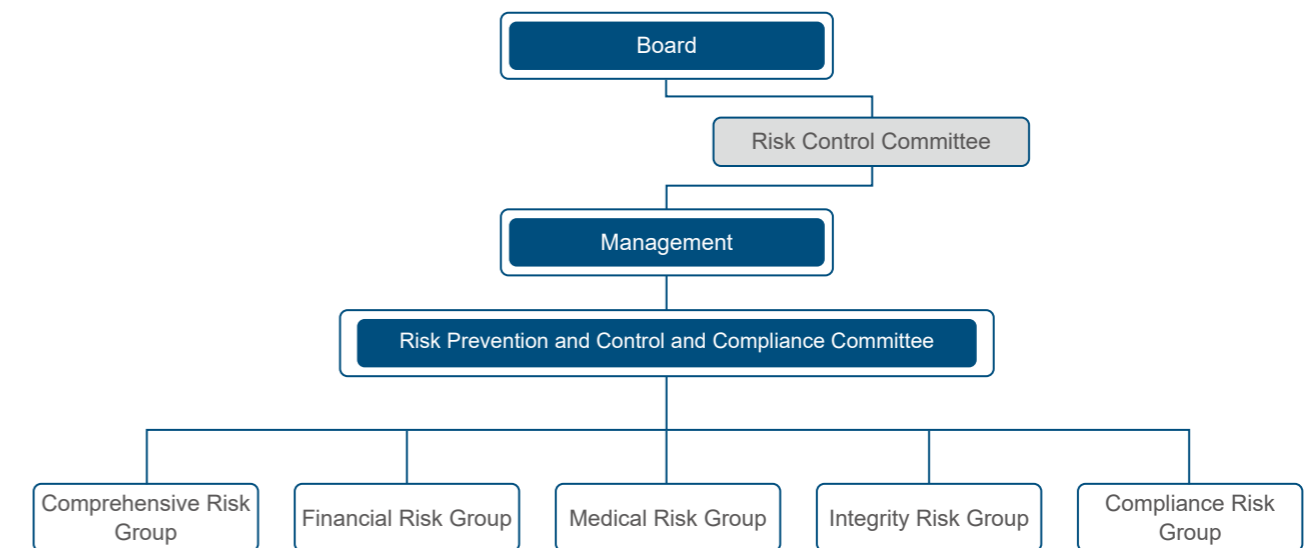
Board

Risk Control Committee

Management

Risk Prevention and Control and Compliance Committee

Comprehensive Risk Group

Financial Risk Group

Medical Risk Group

Integrity Risk Group

Compliance Risk Group